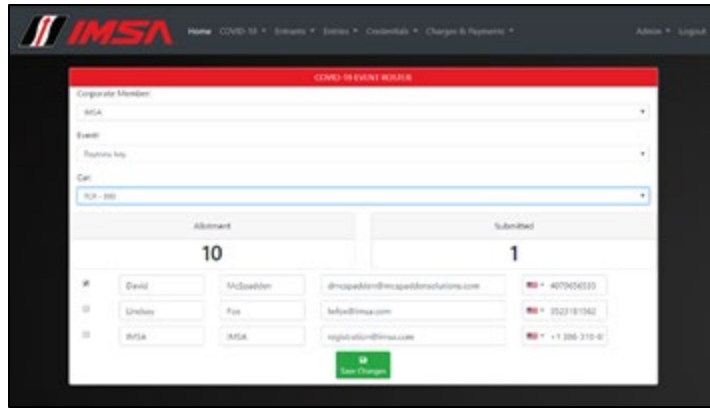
IMSA

Home COVID-19 ▾ Entrants ▾ Entries ▾ Credentials ▾ Charges & Payments ▾

Admin ▾ Logout

COVID-19 EVENT ROSTER

Corporate Member:

IMSA

Event:

Daytona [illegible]

Car:

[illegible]

Allotment

10

Submitted

1

| | | | | |
|---|---|---|---|---|
| ✔ | David | McSpadden | dmcspadden@mcspaddensolutions.com | 4079656533 |
| ☐ | Lindsey | Fox | lfox@imsa.com | 3523181562 |
| ☐ | IMSA | IMSA | registration@imsa.com | +1 386-310-6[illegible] |

Save Changes